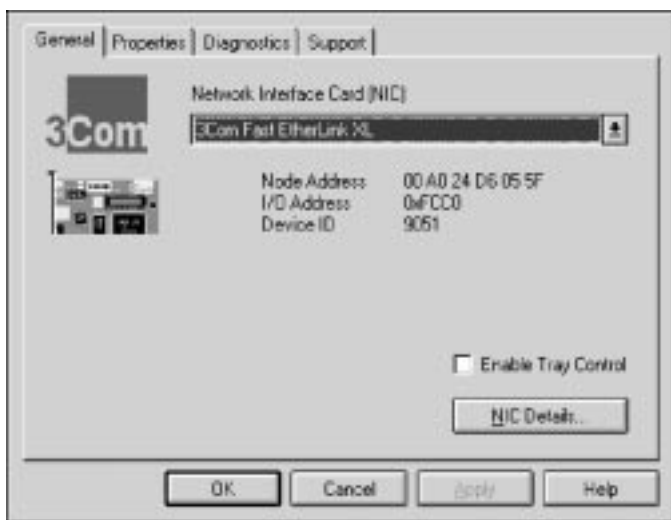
General | Properties | Diagnostics | Support

3Com

Network Interface Card (NIC)

3Com Fast EtherLink XL

| Node Address | 00 A0 24 D6 05 5F |
|---|---|
| I/O Address | 0xFCC0 |
| Device ID | 9051 |

Enable Tray Control

NIC Details...

OK | Cancel | Apply | Help